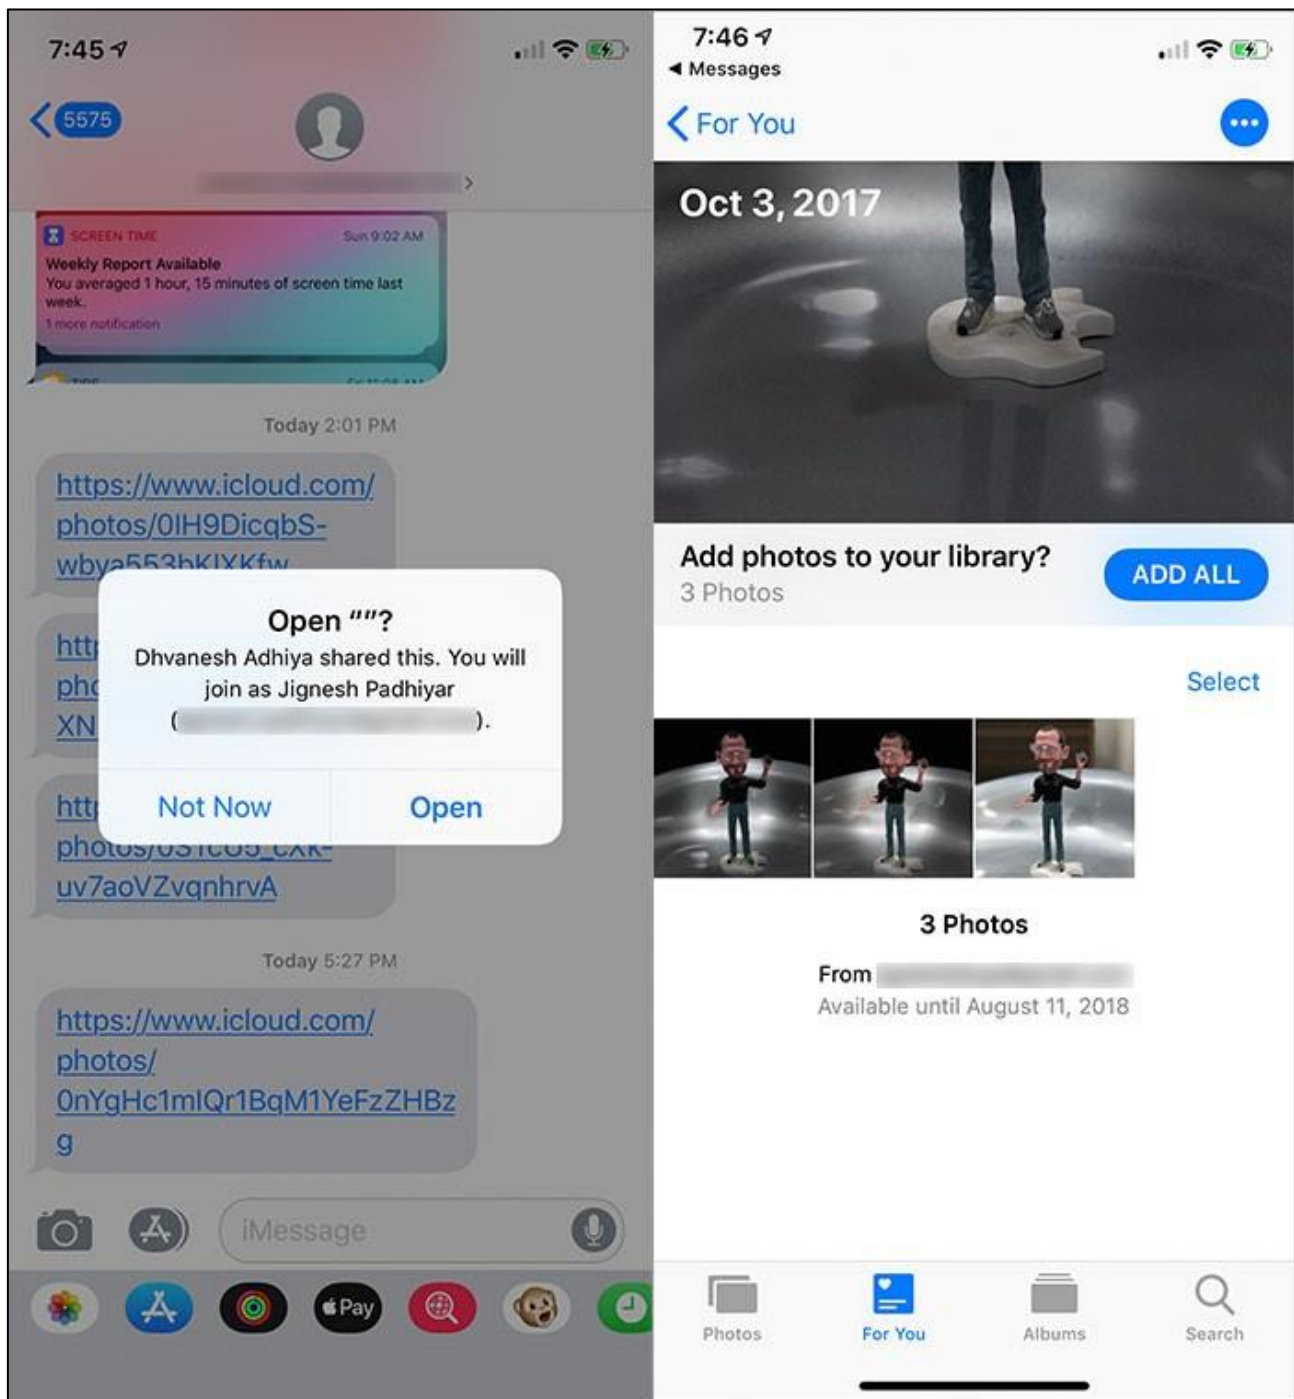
7:45

5575

SCREEN TIME Sun 9:02 AM
Weekly Report Available
You averaged 1 hour, 15 minutes of screen time last week.
1 more notification

Today 2:01 PM

https://www.icloud.com/photos/0IH9DicqbS-wbya553bKIXKfw

http
pho
XN

http
photos/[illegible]
uv7aoVZvqnhrvA

Open ""?
Dhvanesh Adhiya shared this. You will join as Jignesh Padhiyar ([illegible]).

Not Now
Open

Today 5:27 PM

https://www.icloud.com/photos/0nYgHc1mlQr1BqM1YeFzZHBzg

iMessage

Pay

7:46
◀ Messages

For You

Oct 3, 2017

Add photos to your library?
3 Photos

ADD ALL

Select

3 Photos

From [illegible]
Available until August 11, 2018

Photos
For You
Albums
Search